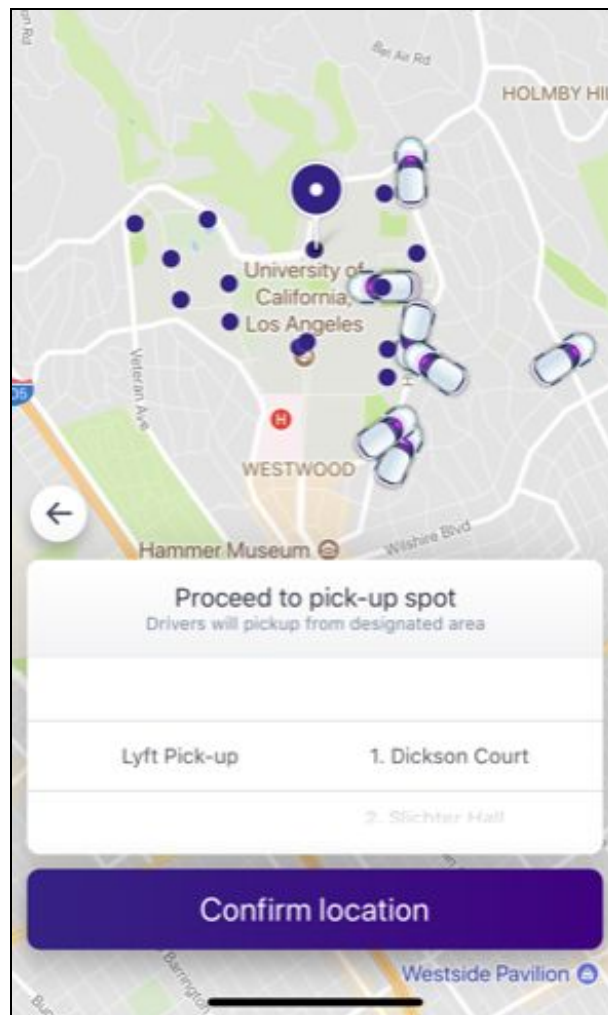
Bel Air Rd
HOLMBY HI
University of California, Los Angeles
Veteran Ave
405
WESTWOOD
Hammer Museum
Wilshire Blvd
Proceed to pick-up spot
Drivers will pickup from designated area
Lyft Pick-up
1. Dickson Court
2. Slichter Hall
Confirm location
Westside Pavilion
Barrington